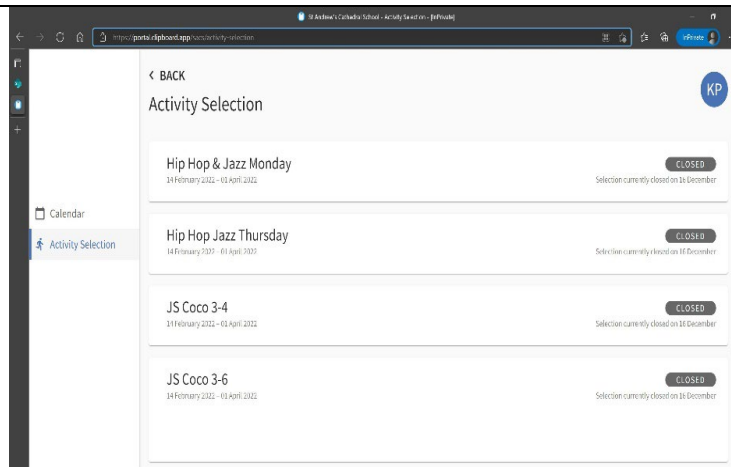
St Andrew's Cathedral School - Activity Selection - [InPrivate]

https://portal.clipboard.app/sacs/activity-selection

InPrivate

< BACK

Activity Selection

KP

Calendar

Activity Selection

Hip Hop & Jazz Monday
14 February 2022 - 01 April 2022

CLOSED
Selection currently closed on 16 December

Hip Hop Jazz Thursday
14 February 2022 - 01 April 2022

CLOSED
Selection currently closed on 16 December

JS Coco 3-4
14 February 2022 - 01 April 2022

CLOSED
Selection currently closed on 16 December

JS Coco 3-6
14 February 2022 - 01 April 2022

CLOSED
Selection currently closed on 16 December